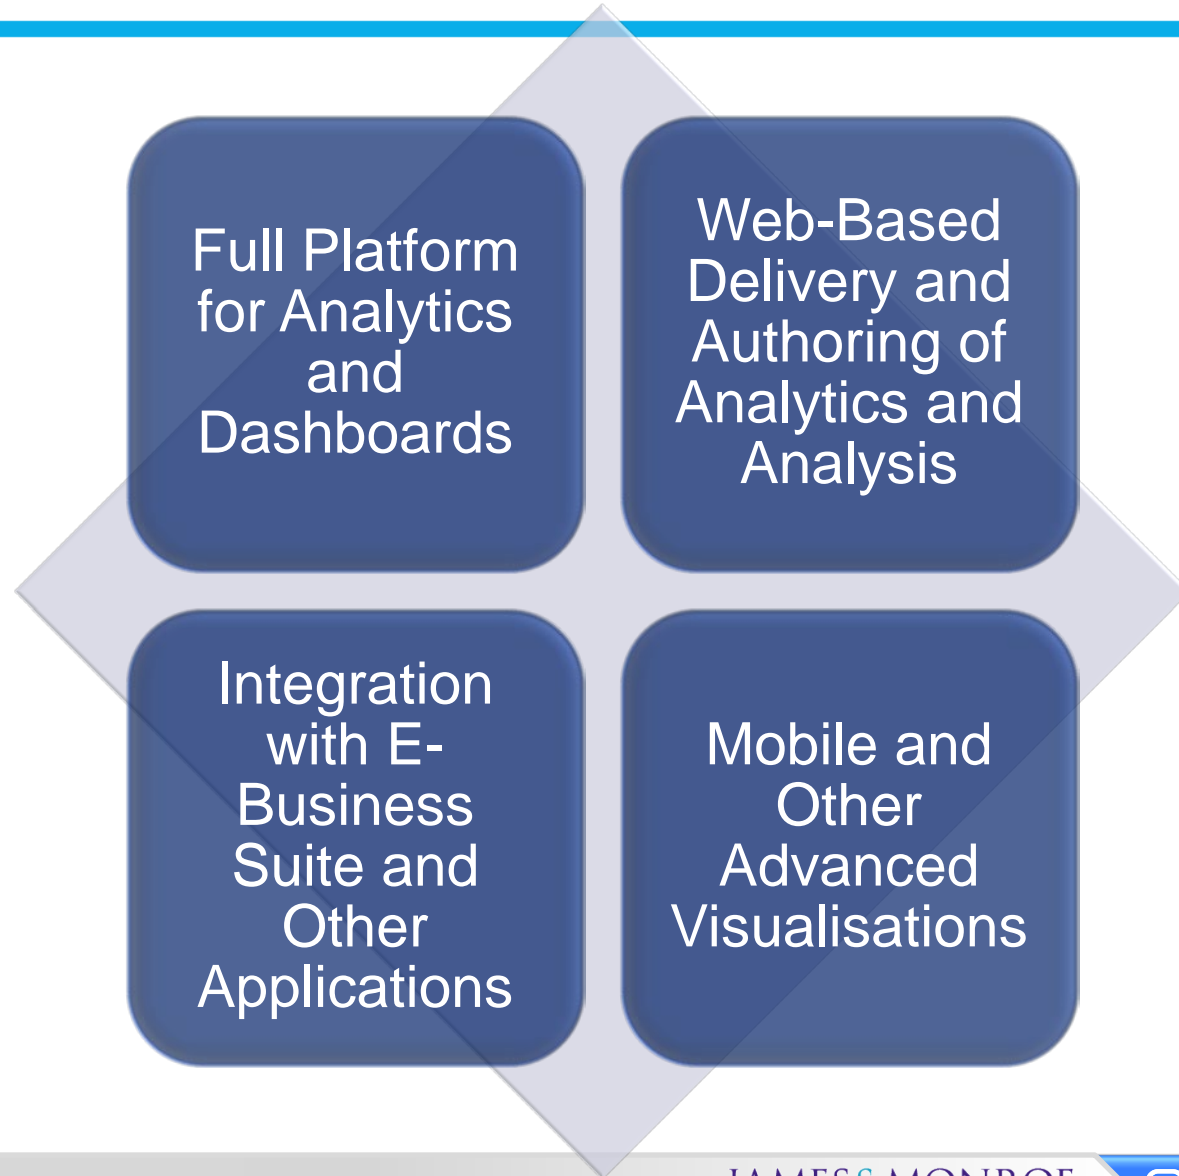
Full Platform for Analytics and Dashboards

Web-Based Delivery and Authoring of Analytics and Analysis

Integration with E-Business Suite and Other Applications

Mobile and Other Advanced Visualisations

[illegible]